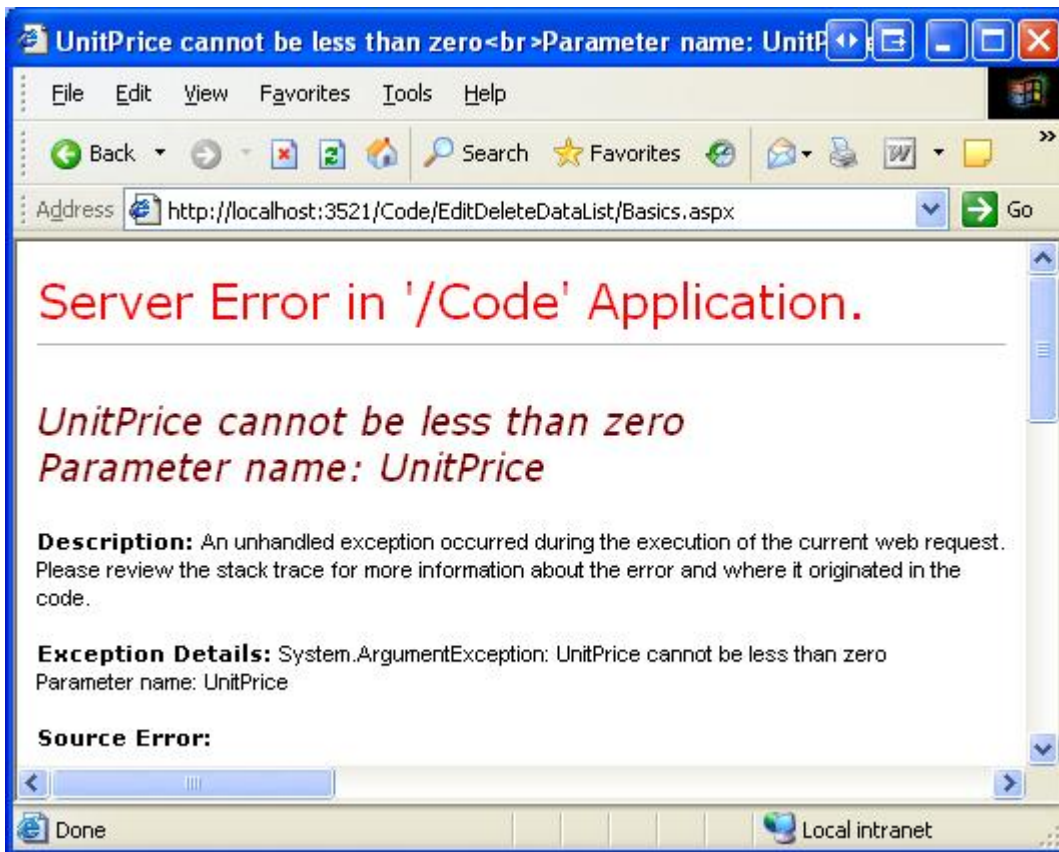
UnitPrice cannot be less than zero<br>Parameter name: UnitP

File Edit View Favorites Tools Help

Back Search Favorites

Address http://localhost:3521/Code/EditDeleteDataList/Basics.aspx Go

Server Error in '/Code' Application.

UnitPrice cannot be less than zero
Parameter name: UnitPrice

Description: An unhandled exception occurred during the execution of the current web request. Please review the stack trace for more information about the error and where it originated in the code.

Exception Details: System.ArgumentException: UnitPrice cannot be less than zero
Parameter name: UnitPrice

Source Error:

Done Local intranet